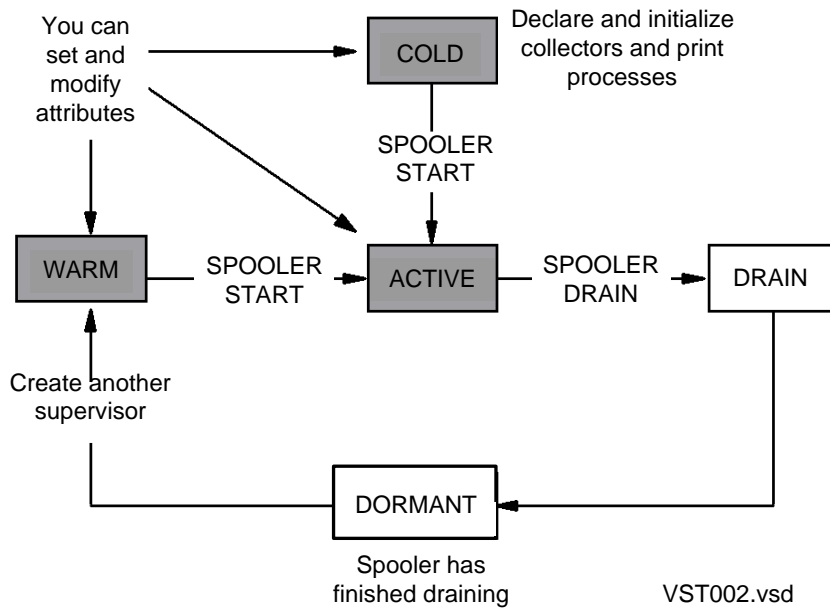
You can set and modify attributes

COLD

Declare and initialize collectors and print processes

SPOOLER START

WARM

SPOOLER START

ACTIVE

SPOOLER DRAIN

DRAIN

Create another supervisor

DORMANT

Spooler has finished draining

VST002.vsd